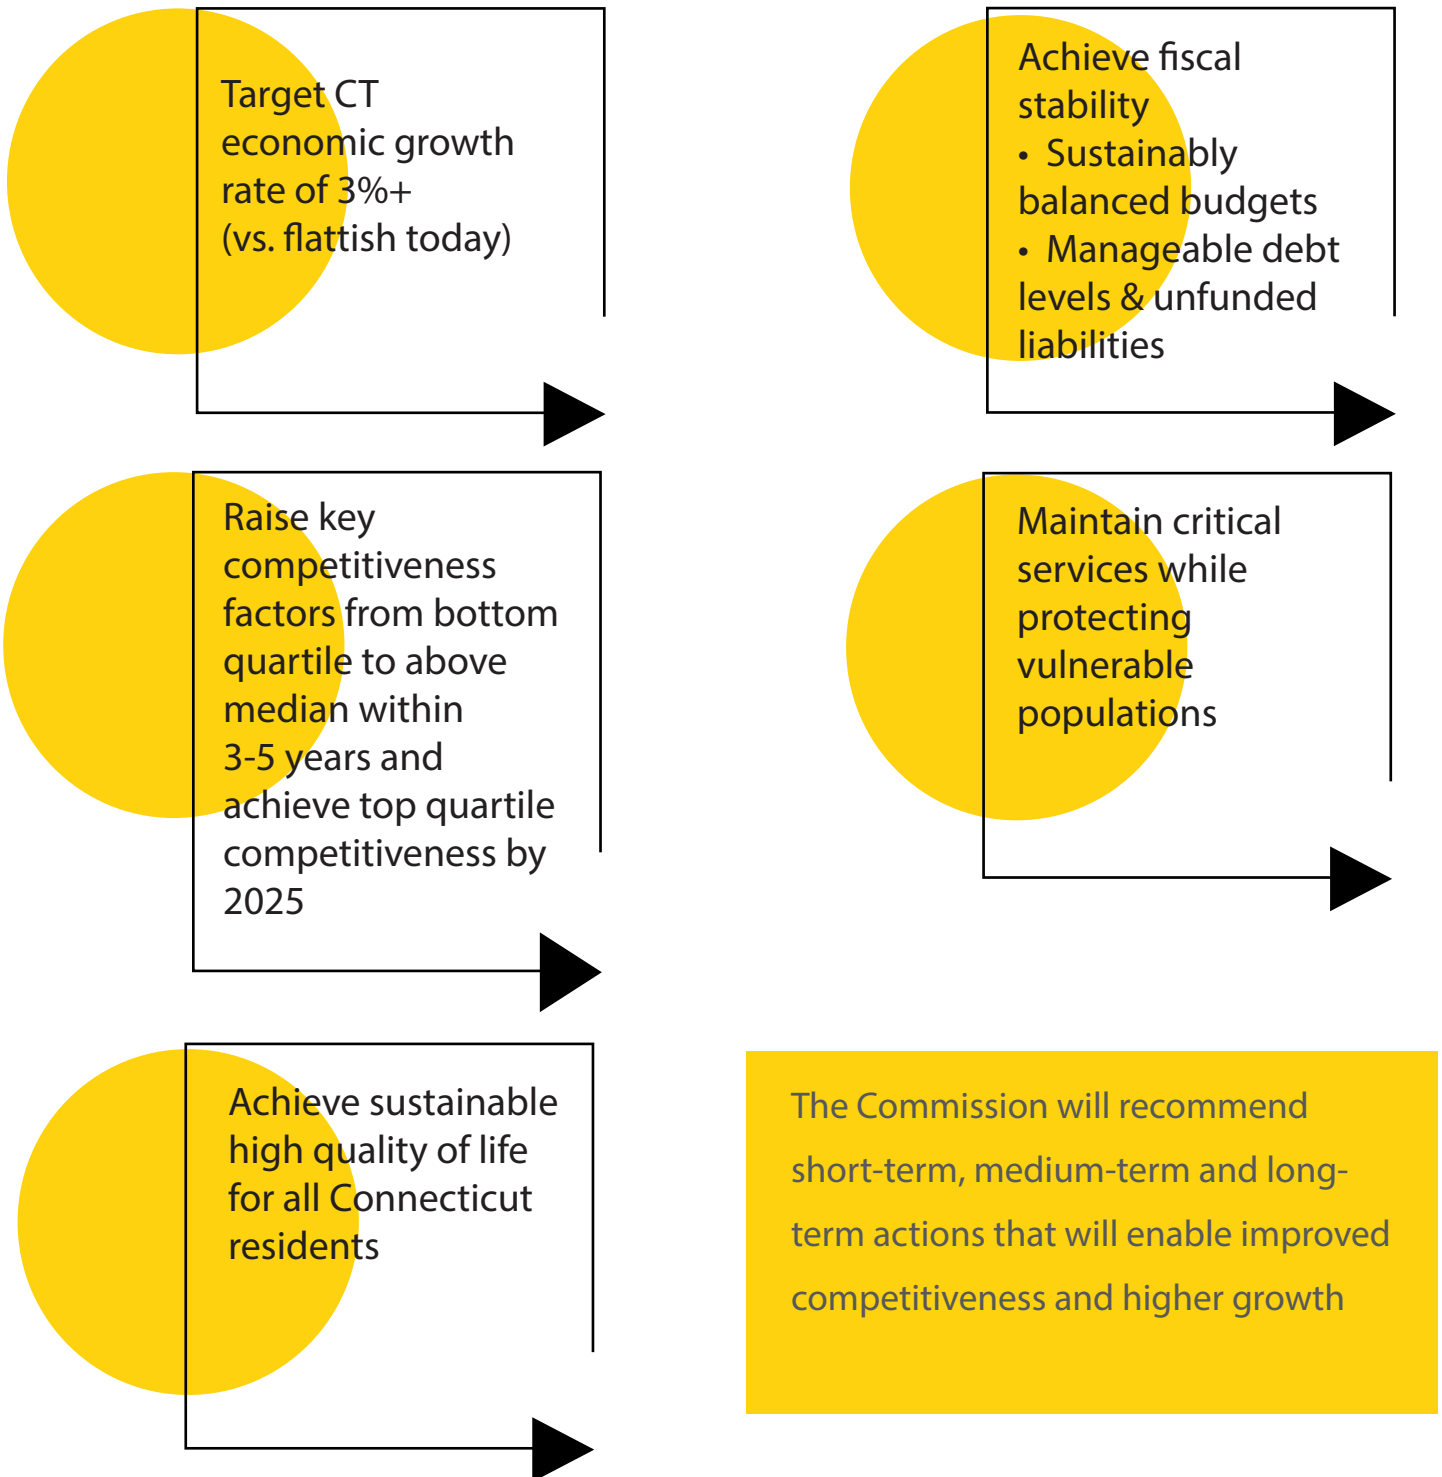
Target CT economic growth rate of 3%+ (vs. flattish today)

Achieve fiscal stability
• Sustainably balanced budgets
• Manageable debt levels & unfunded liabilities

Raise key competitiveness factors from bottom quartile to above median within 3-5 years and achieve top quartile competitiveness by 2025

Maintain critical services while protecting vulnerable populations

Achieve sustainable high quality of life for all Connecticut residents

The Commission will recommend short-term, medium-term and long-term actions that will enable improved competitiveness and higher growth